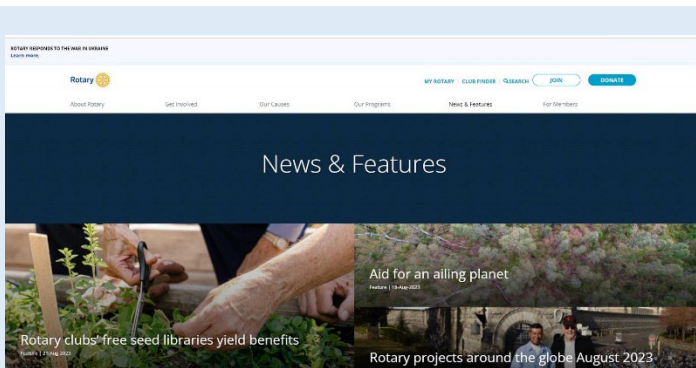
ROTARY RESPONDS TO THE WAR IN UKRAINE
Learn more

Rotary

MY ROTARY | CLUB FINDER | SEARCH JOIN DONATE

About Rotary Get Involved Our Causes Our Programs News & Features For Members

News & Features

Aid for an ailing planet
Feature | 18-Aug-2023

Rotary clubs' free seed libraries yield benefits
Feature | 21-Aug-2023

Rotary projects around the globe August 2023